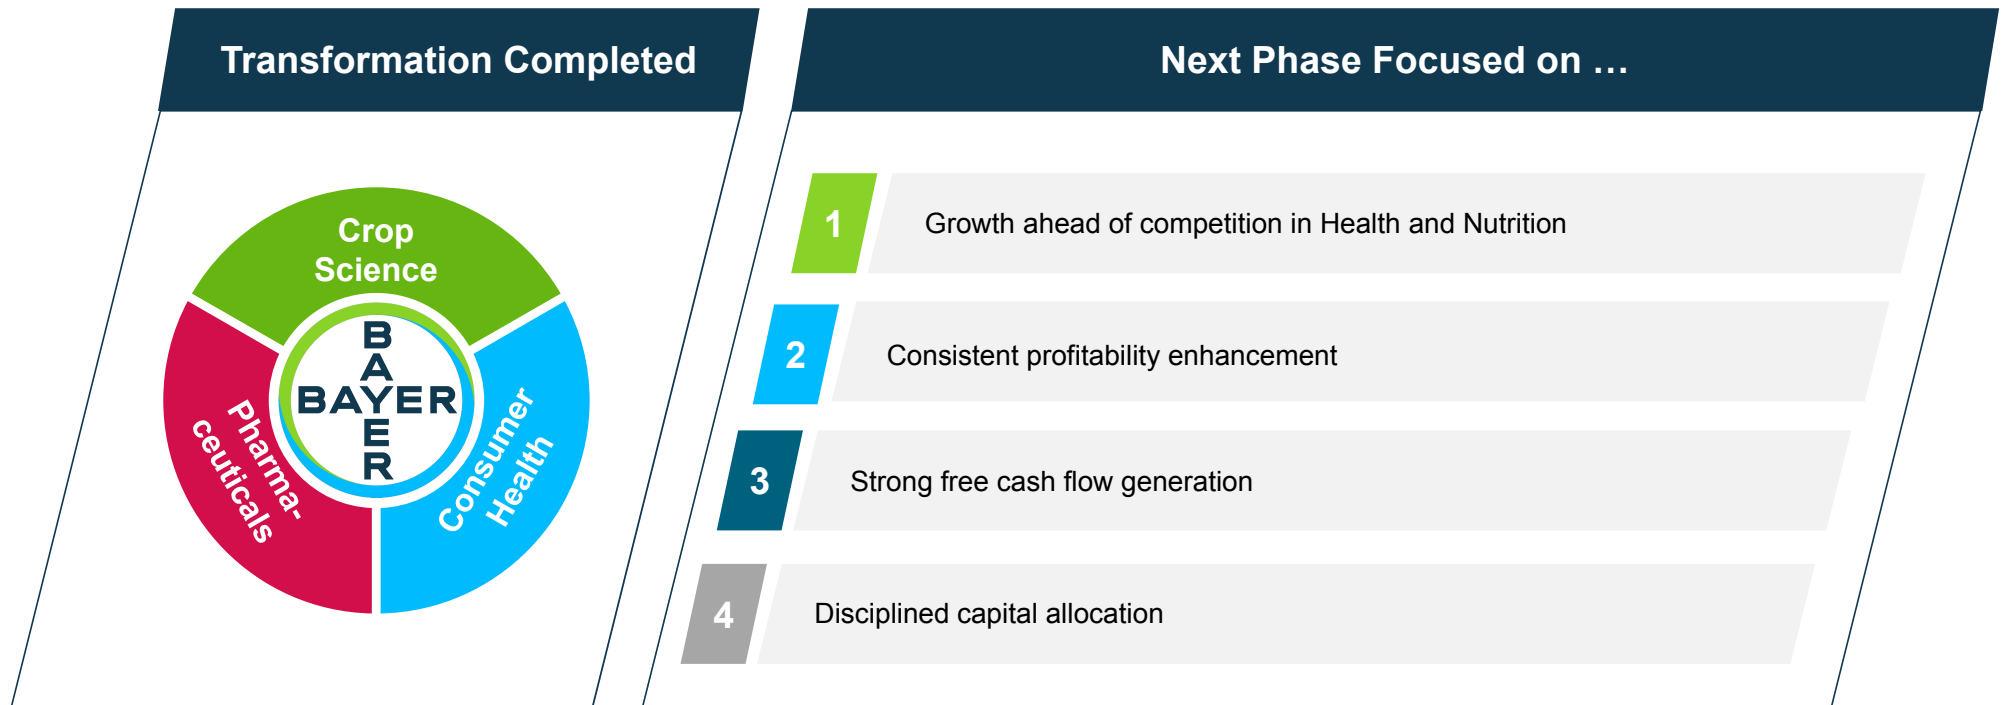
Transformation Completed

Crop Science

BAYER

Pharmaceuticals

Consumer Health

Next Phase Focused on …

1 Growth ahead of competition in Health and Nutrition

2 Consistent profitability enhancement

3 Strong free cash flow generation

4 Disciplined capital allocation